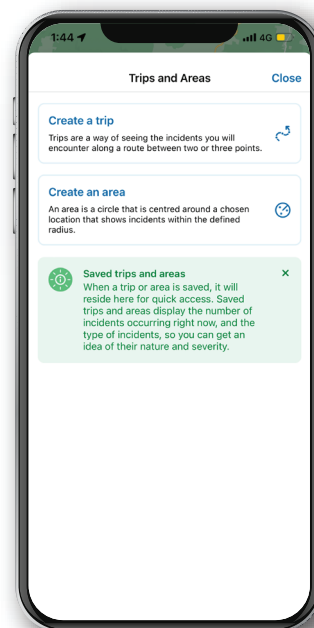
1:44

4G

Trips and Areas

Close

Create a trip

Trips are a way of seeing the incidents you will encounter along a route between two or three points.

Create an area

An area is a circle that is centred around a chosen location that shows incidents within the defined radius.

Saved trips and areas

When a trip or area is saved, it will reside here for quick access. Saved trips and areas display the number of incidents occurring right now, and the type of incidents, so you can get an idea of their nature and severity.